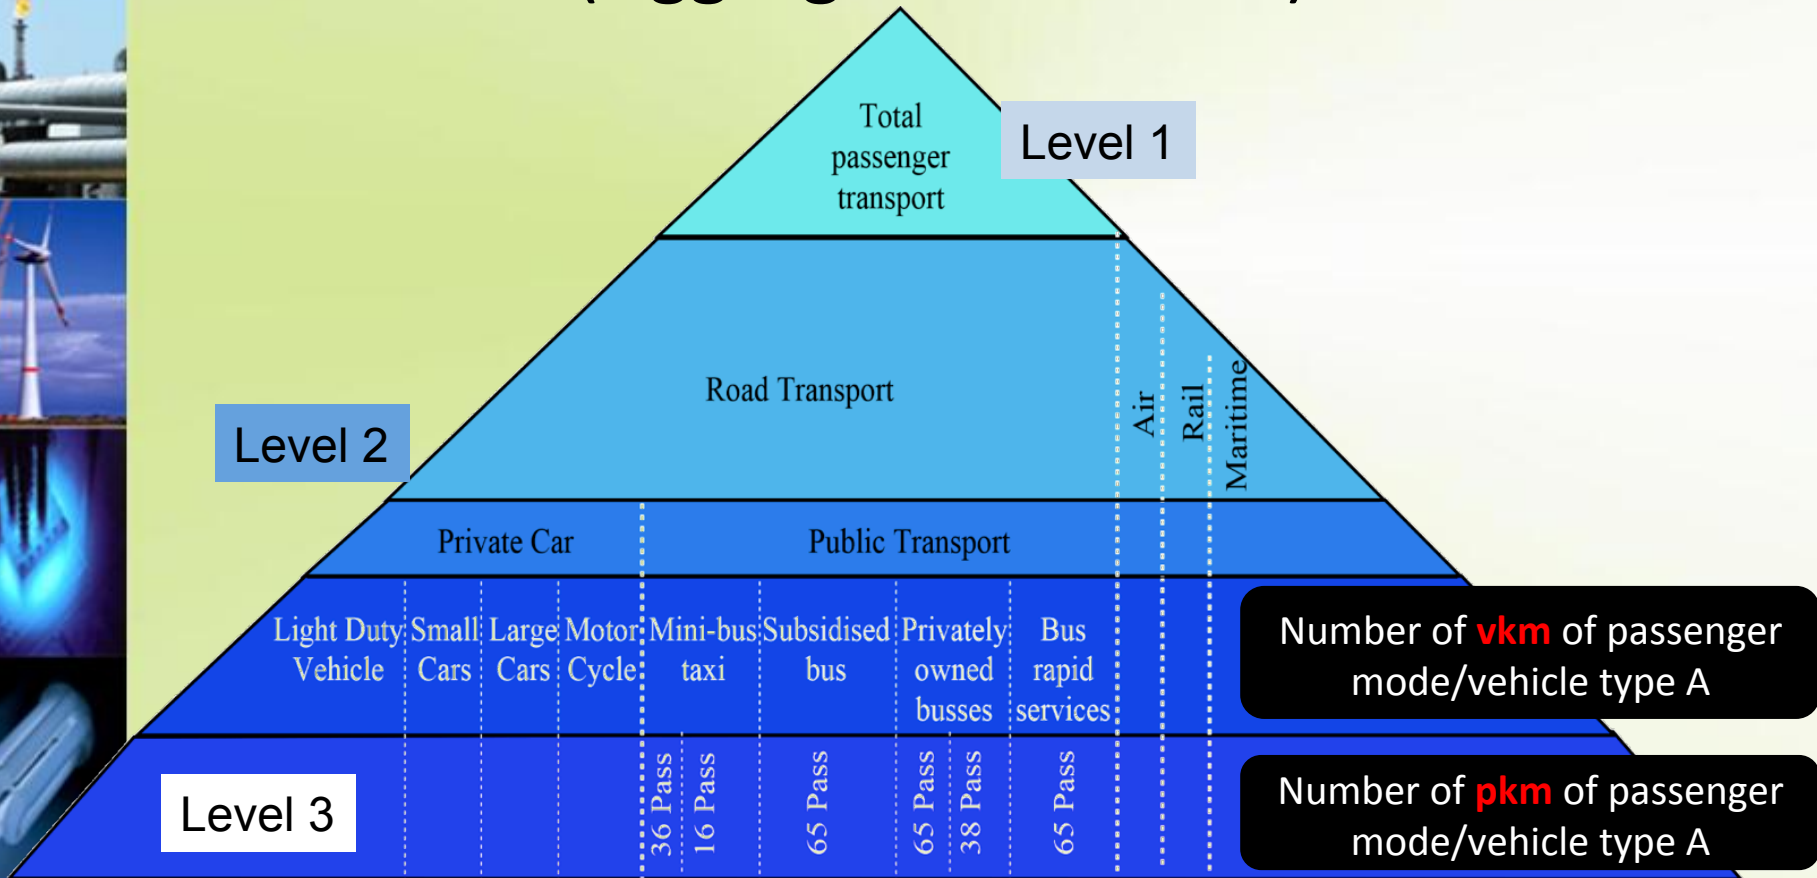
Total passenger transport

Level 1

Road Transport

Air

Rail

Maritime

Level 2

Private Car

Public Transport

Light Duty Vehicle

Small Cars

Large Cars

Motor Cycle

Mini-bus taxi

Subsidised bus

Privately owned busses

Bus rapid services

Number of **vkm** of passenger mode/vehicle type A

Level 3

36 Pass

16 Pass

65 Pass

65 Pass

38 Pass

65 Pass

Number of **pkm** of passenger mode/vehicle type A